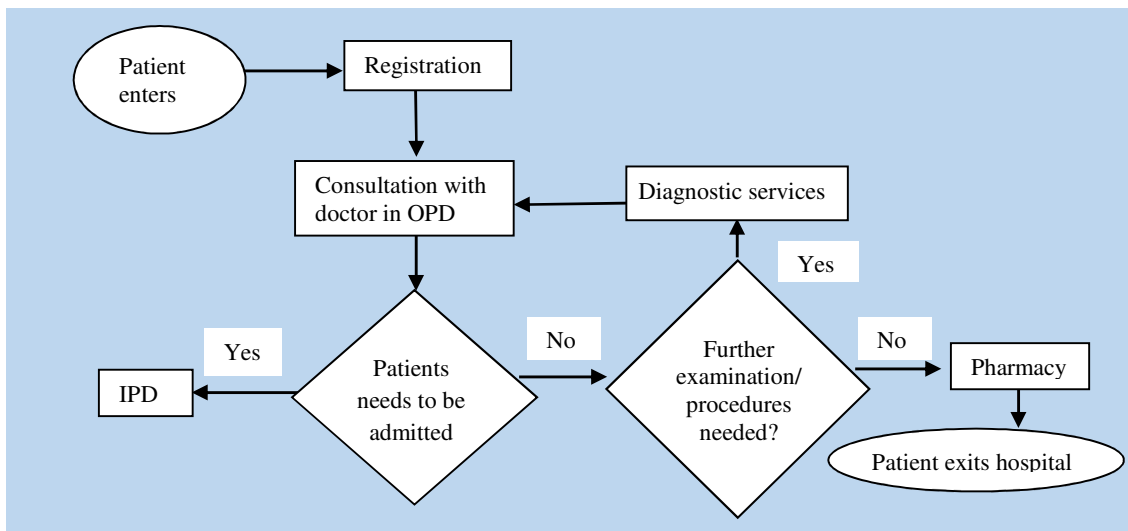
Patient enters

Registration

Consultation with doctor in OPD

Diagnostic services

Yes

Yes

No

No

IPD

Patients needs to be admitted

Further examination/ procedures needed?

Pharmacy

Patient exits hospital